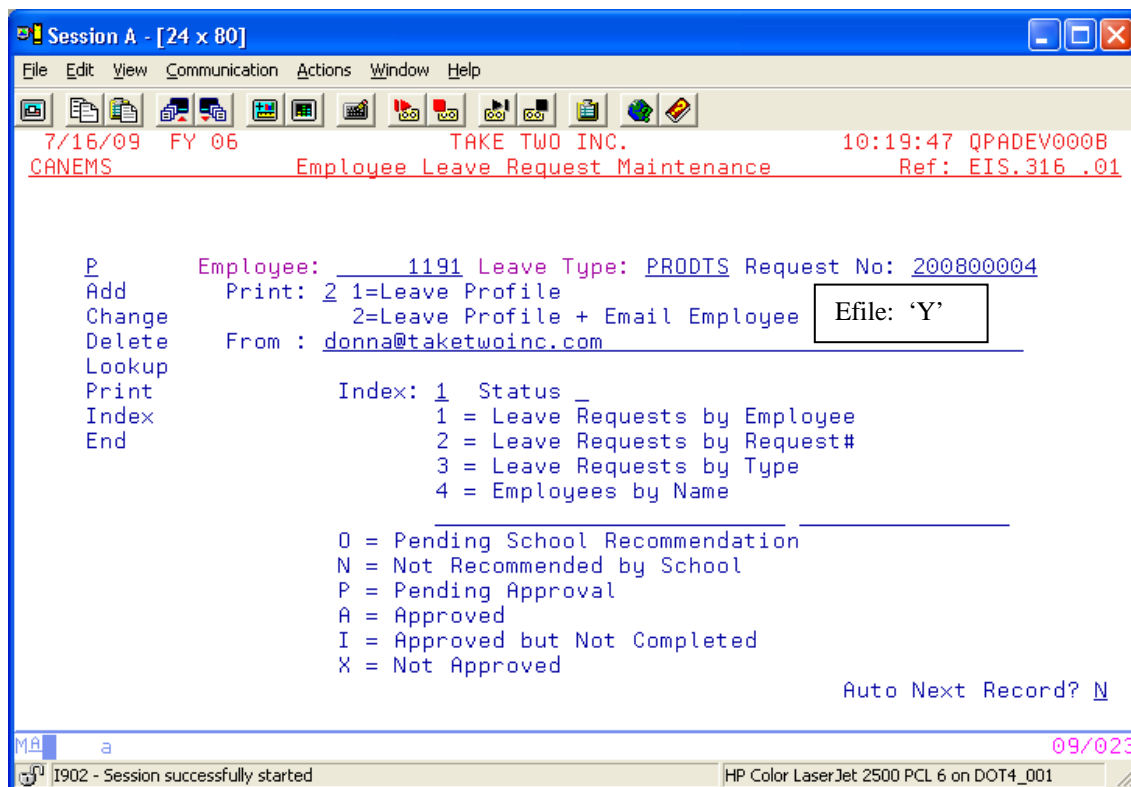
Session A - [24 x 80]

File Edit View Communication Actions Window Help

7/16/09 FY 06 TAKE TWO INC. 10:19:47 QPADEV000B
CANEMS Employee Leave Request Maintenance Ref: EIS.316 .01

P Employee: 1191 Leave Type: PRODTS Request No: 200800004
Add Print: 2 1=Leave Profile
Change 2=Leave Profile + Email Employee
Efile: 'Y'
Delete From : donna@taketwoinc.com
Lookup
Print Index: 1 Status _
Index 1 = Leave Requests by Employee
End 2 = Leave Requests by Request#
3 = Leave Requests by Type
4 = Employees by Name

O = Pending School Recommendation
N = Not Recommended by School
P = Pending Approval
A = Approved
I = Approved but Not Completed
X = Not Approved
Auto Next Record? N

MA a 09/023

I902 - Session successfully started
HP Color LaserJet 2500 PCL 6 on DOT4_001